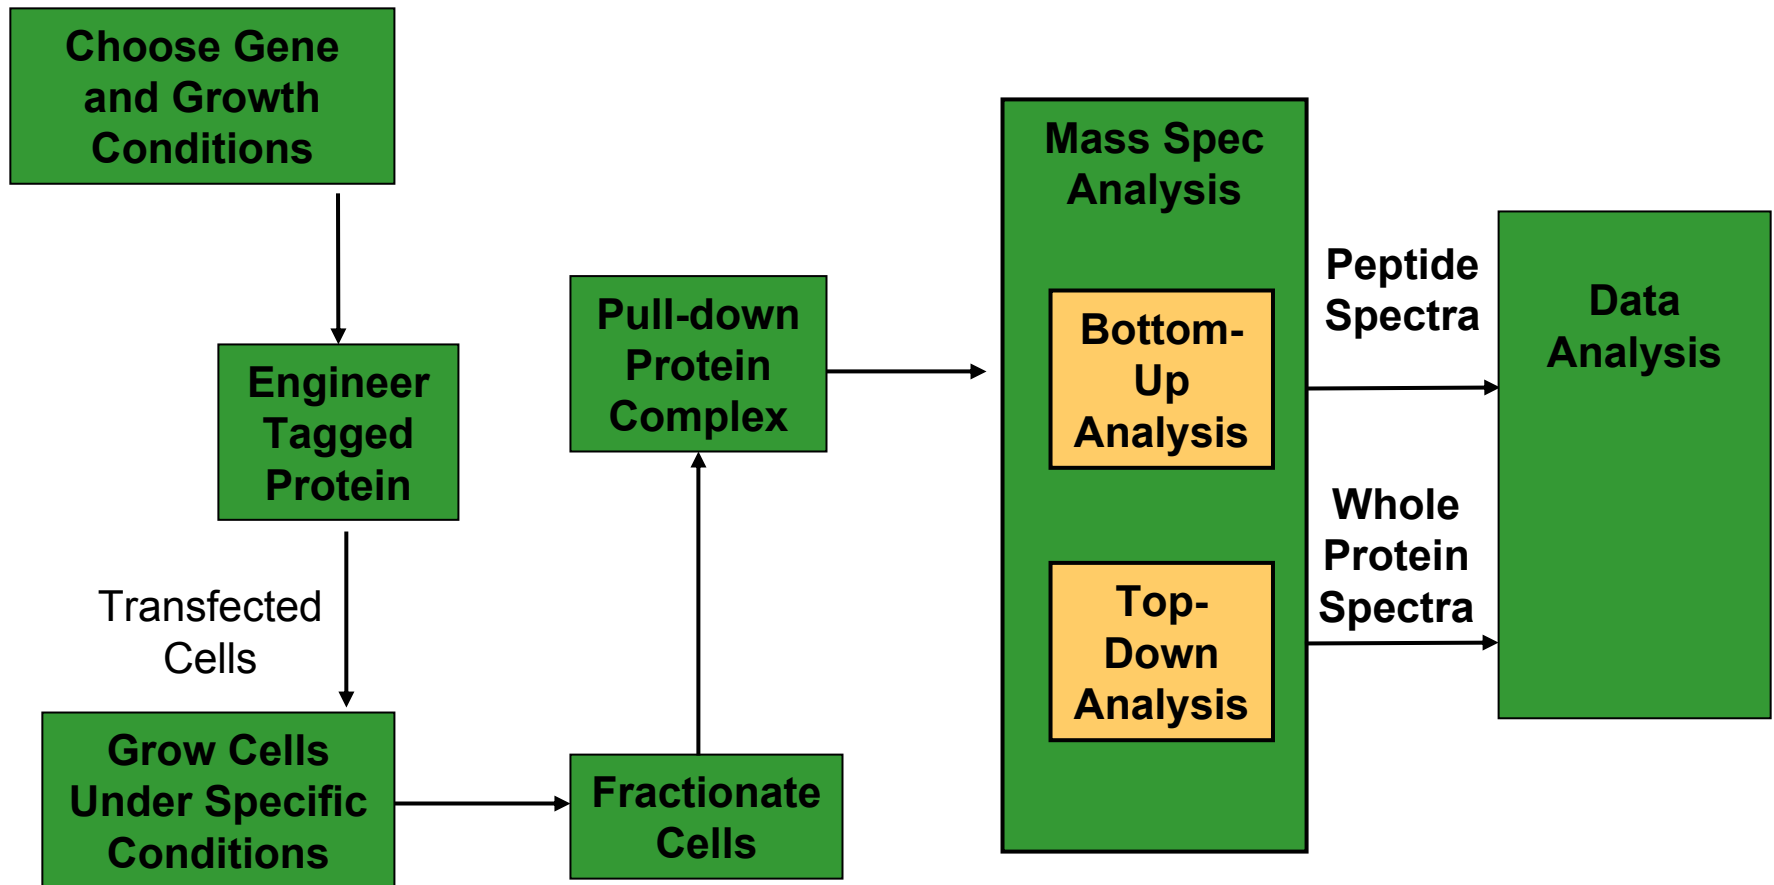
Choose Gene and Growth Conditions

Engineer Tagged Protein

Transfected Cells

Grow Cells Under Specific Conditions

Fractionate Cells

Pull-down Protein Complex

Mass Spec Analysis

Bottom-Up Analysis

Top-Down Analysis

Peptide Spectra

Whole Protein Spectra

Data Analysis